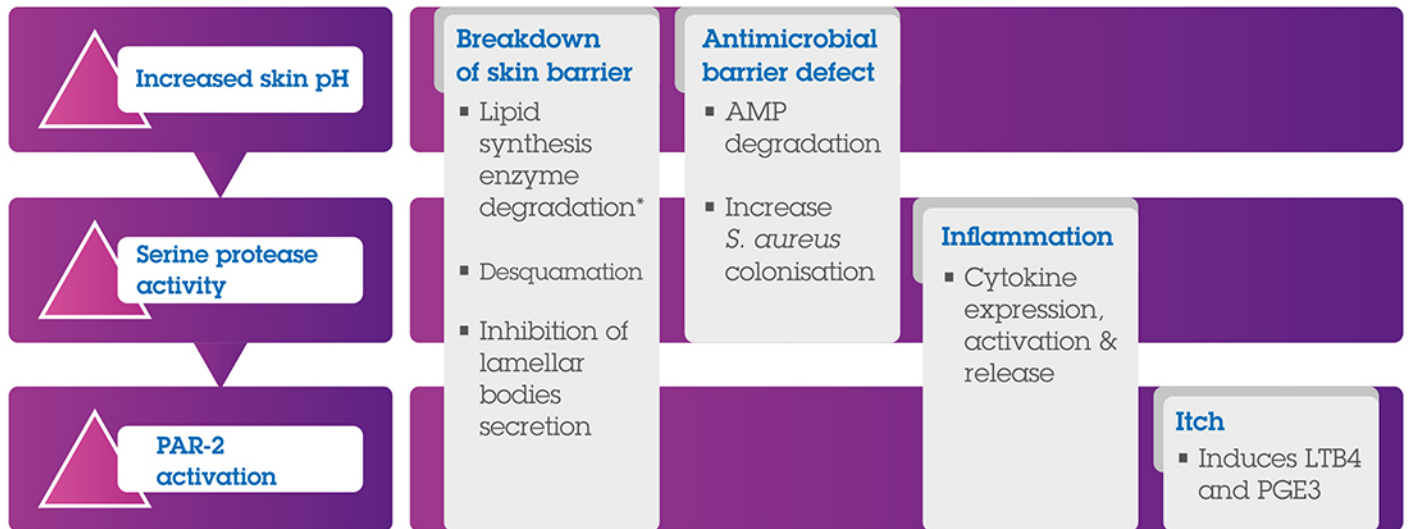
Increased skin pH

Serine protease activity

PAR-2 activation

Breakdown of skin barrier

- Lipid synthesis enzyme degradation*
- Desquamation
- Inhibition of lamellar bodies secretion

Antimicrobial barrier defect

- AMP degradation
- Increase *S. aureus* colonisation

Inflammation

- Cytokine expression, activation & release

Itch

- Induces LTB4 and PGE3